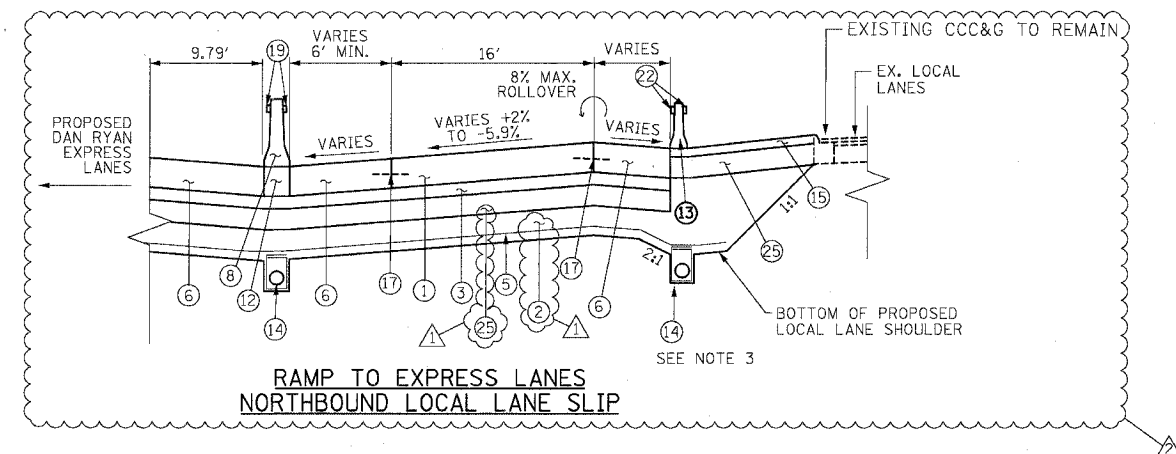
9.79'

19

VARIES
6' MIN.

16'

VARIES

EXISTING CCC&G TO REMAIN

22

8% MAX.
ROLLOVER

EX. LOCAL
LANES

PROPOSED
DAN RYAN
EXPRESS
LANES

VARIES

VARIES +2%
TO -5.9%

VARIES

15

1:1

13

8

12

14

6

6

17

1

3

5

2

17

6

25

2:1

14

25

1

1

BOTTOM OF PROPOSED
LOCAL LANE SHOULDER

SEE NOTE 3

RAMP TO EXPRESS LANES
NORTHBOUND LOCAL LANE SLIP